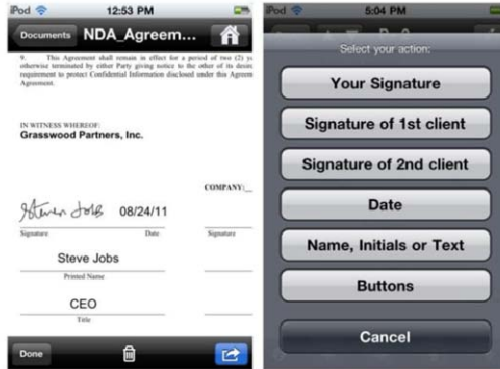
iPod 12:53 PM

Documents NDA_Agreem...

9. This Agreement shall remain in effect for a period of two (2) y otherwise terminated by either Party giving notice to the other of its desir requirement to protect Confidential Information disclosed under this Agreem Agreement.

IN WITNESS WHEREOF:
Grasswood Partners, Inc.

COMPANY:_

Steve Jobs 08/24/11

Signature Date Signature

Steve Jobs
Printed Name

CEO
Title

Done

iPod 5:04 PM

Select your action:

Your Signature

Signature of 1st client

Signature of 2nd client

Date

Name, Initials or Text

Buttons

Cancel